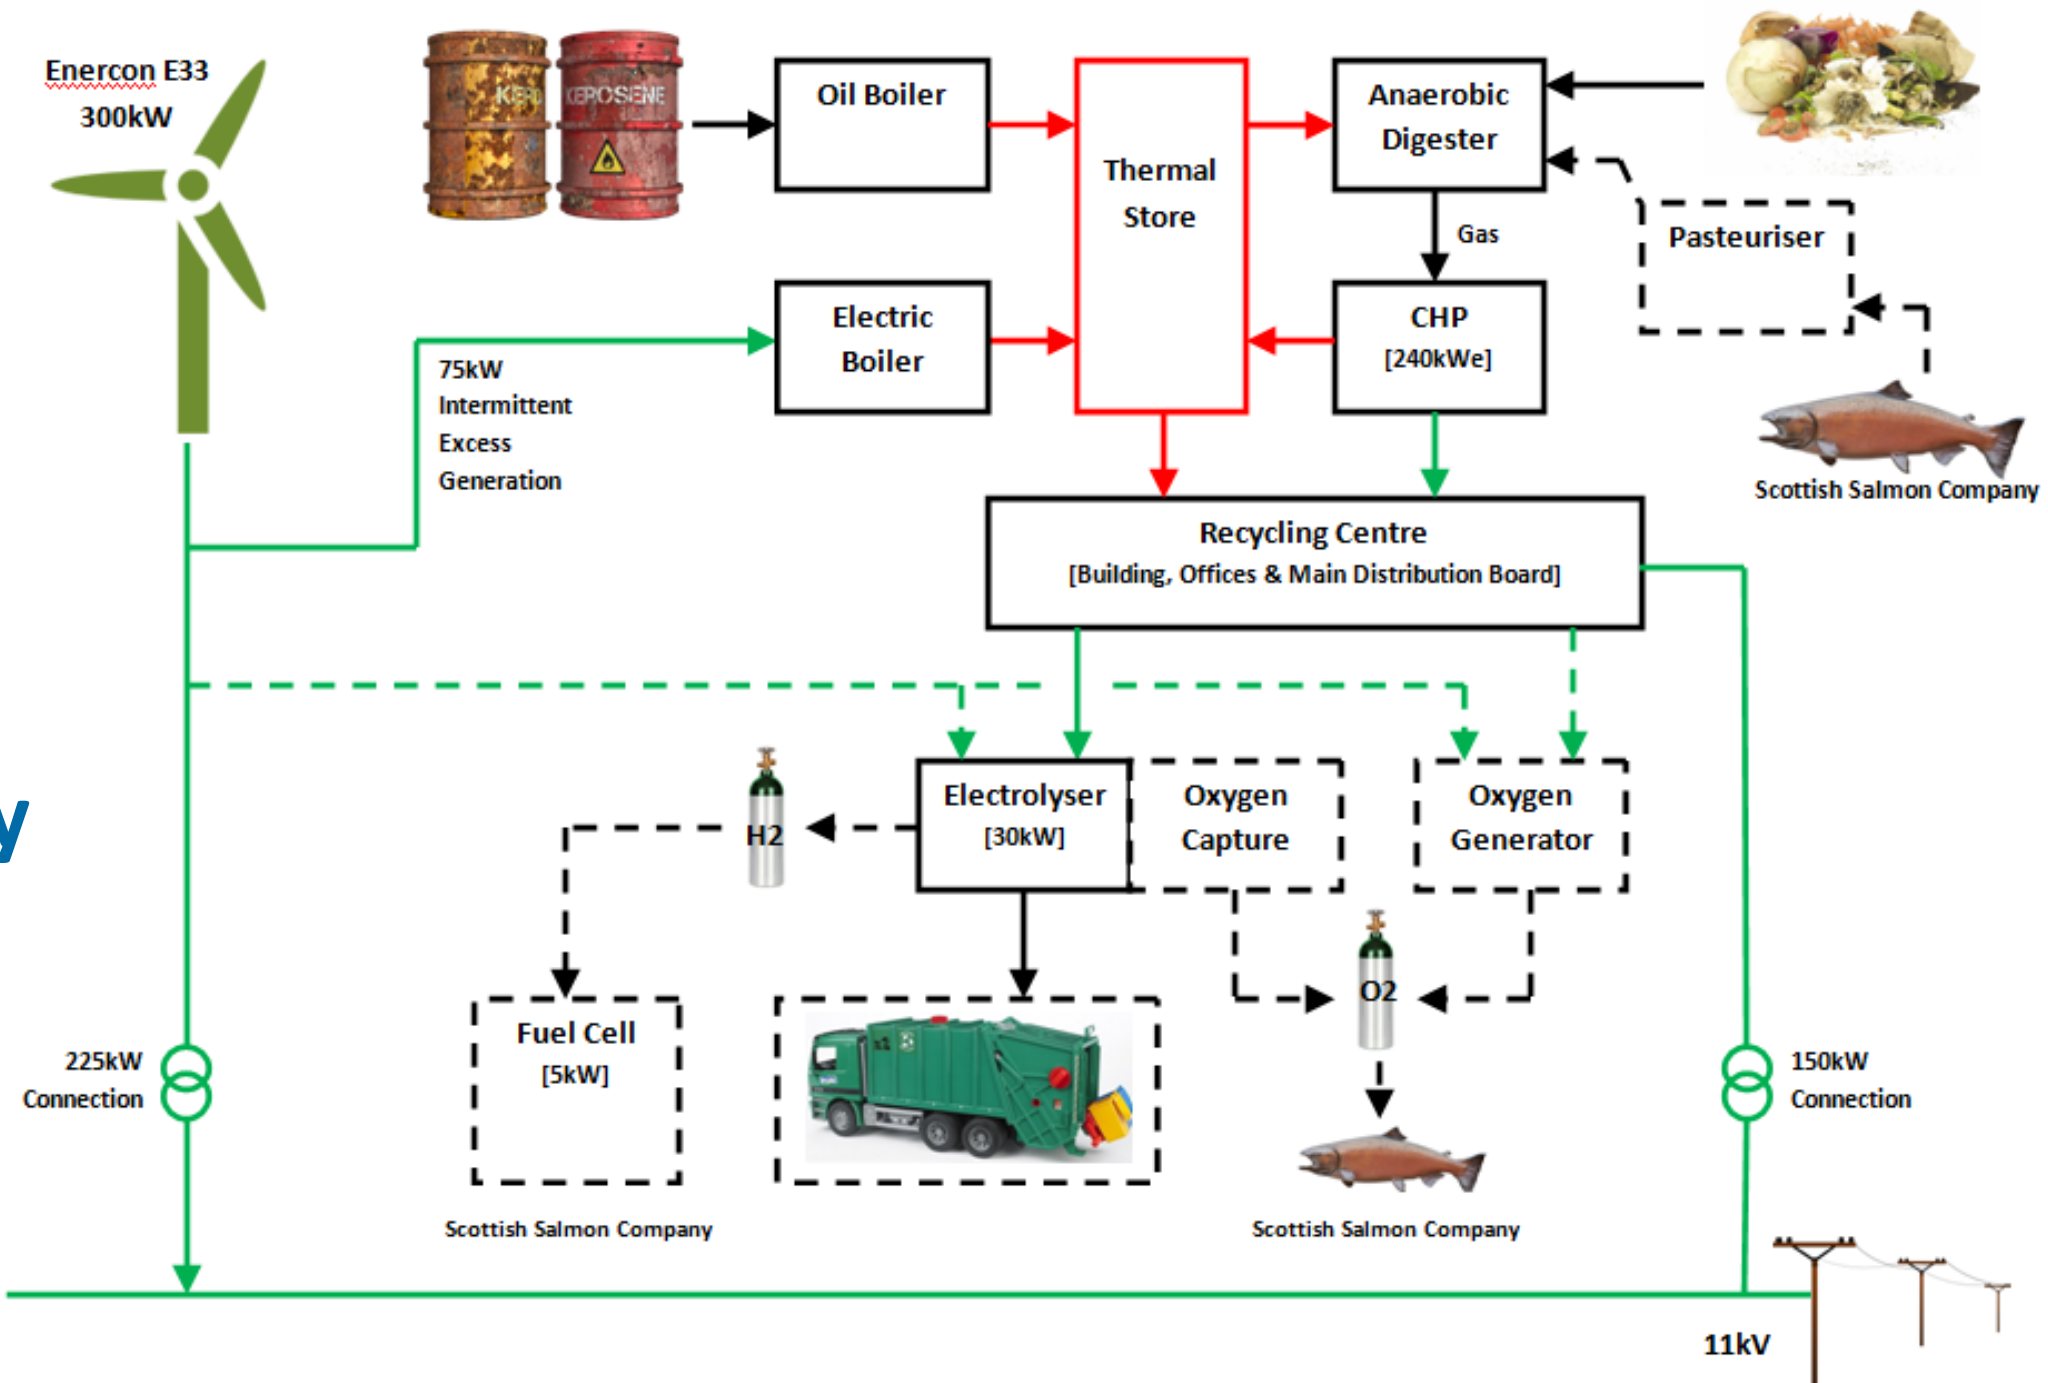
Enercon E33
300kW

KERO KEROSENE

Oil Boiler

Thermal Store

Anaerobic Digester

Gas

Pasteuriser

Electric Boiler

CHP [240kWe]

75kW Intermittent Excess Generation

Scottish Salmon Company

Recycling Centre
[Building, Offices & Main Distribution Board]

H2

Electrolyser [30kW]

Oxygen Capture

Oxygen Generator

O2

225kW Connection

Fuel Cell [5kW]

150kW Connection

Scottish Salmon Company

Scottish Salmon Company

11kV